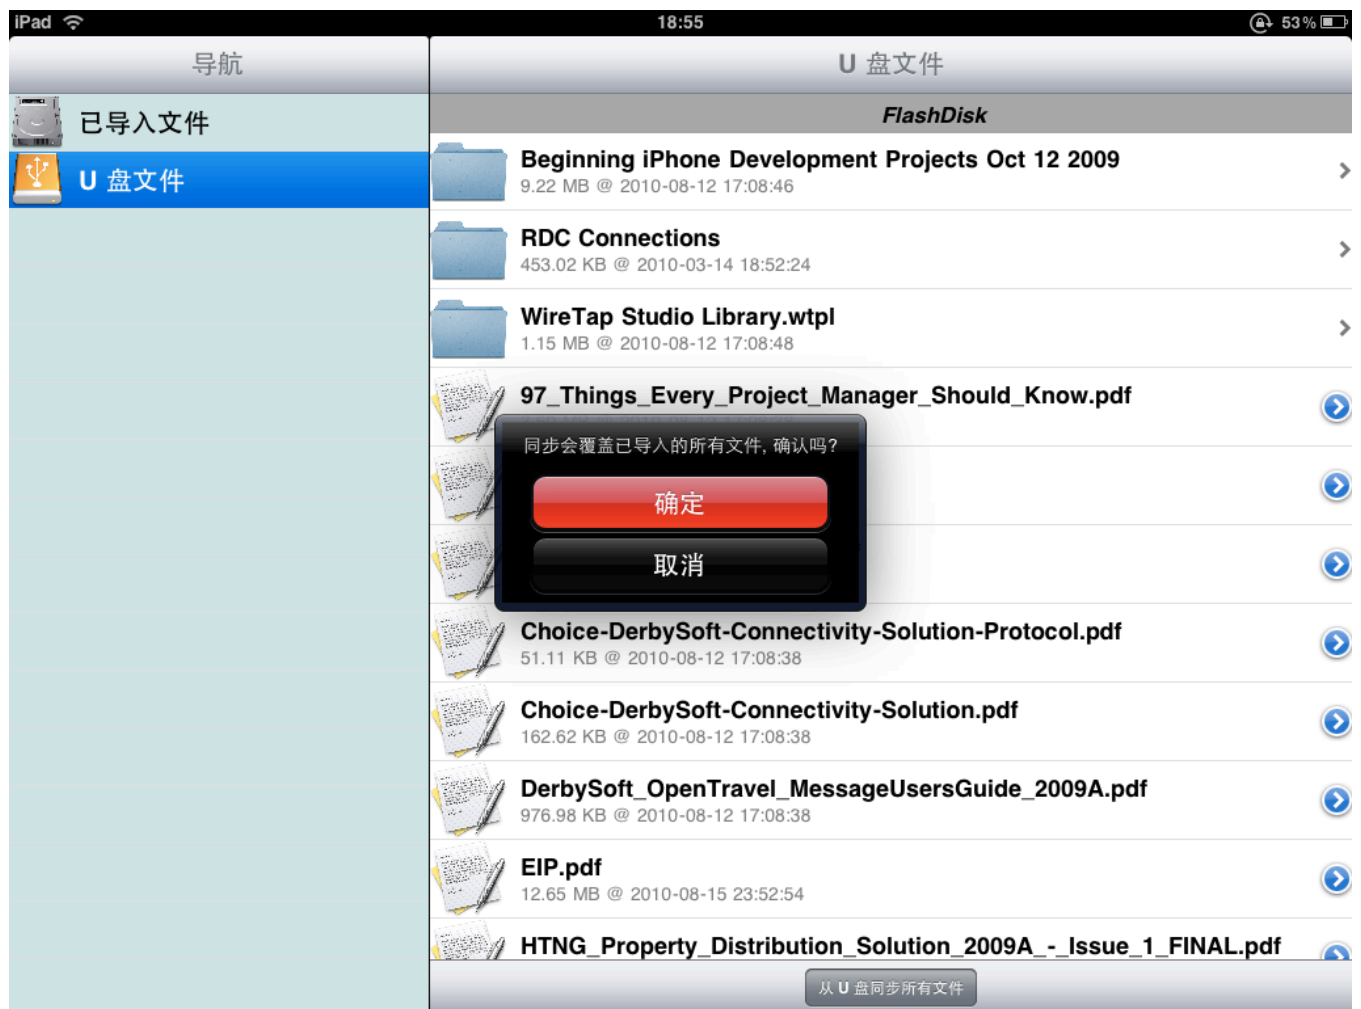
iPad
18:55
53 %

导航

已导入文件

U 盘文件

U 盘文件

FlashDisk

Beginning iPhone Development Projects Oct 12 2009
9.22 MB @ 2010-08-12 17:08:46

RDC Connections
453.02 KB @ 2010-03-14 18:52:24

WireTap Studio Library.wtpl
1.15 MB @ 2010-08-12 17:08:48

97_Things_Every_Project_Manager_Should_Know.pdf

同步会覆盖已导入的所有文件，确认吗？

确定

取消

Choice-DerbySoft-Connectivity-Solution-Protocol.pdf
51.11 KB @ 2010-08-12 17:08:38

Choice-DerbySoft-Connectivity-Solution.pdf
162.62 KB @ 2010-08-12 17:08:38

DerbySoft_OpenTravel_MessageUsersGuide_2009A.pdf
976.98 KB @ 2010-08-12 17:08:38

EIP.pdf
12.65 MB @ 2010-08-15 23:52:54

HTNG_Property_Distribution_Solution_2009A_-_Issue_1_FINAL.pdf

从 U 盘同步所有文件